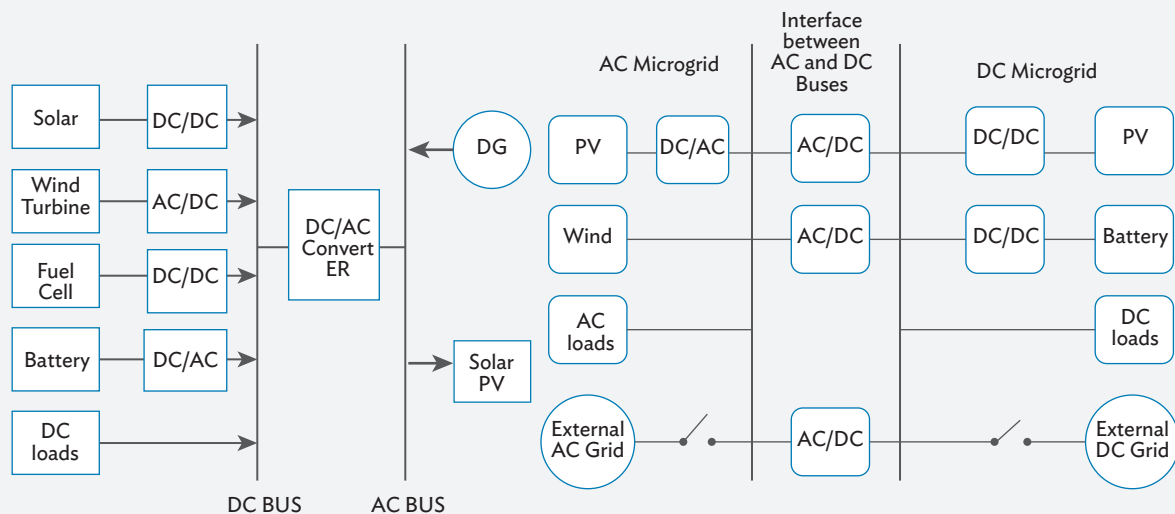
Solar
DC/DC
Wind Turbine
AC/DC
Fuel Cell
DC/DC
Battery
DC/AC
DC loads
DC/AC Convert ER
DG
Solar PV
DC BUS
AC BUS

AC Microgrid
Interface between AC and DC Buses
DC Microgrid
PV
DC/AC
AC/DC
DC/DC
PV
Wind
AC/DC
DC/DC
Battery
AC loads
DC loads
External AC Grid
AC/DC
External DC Grid